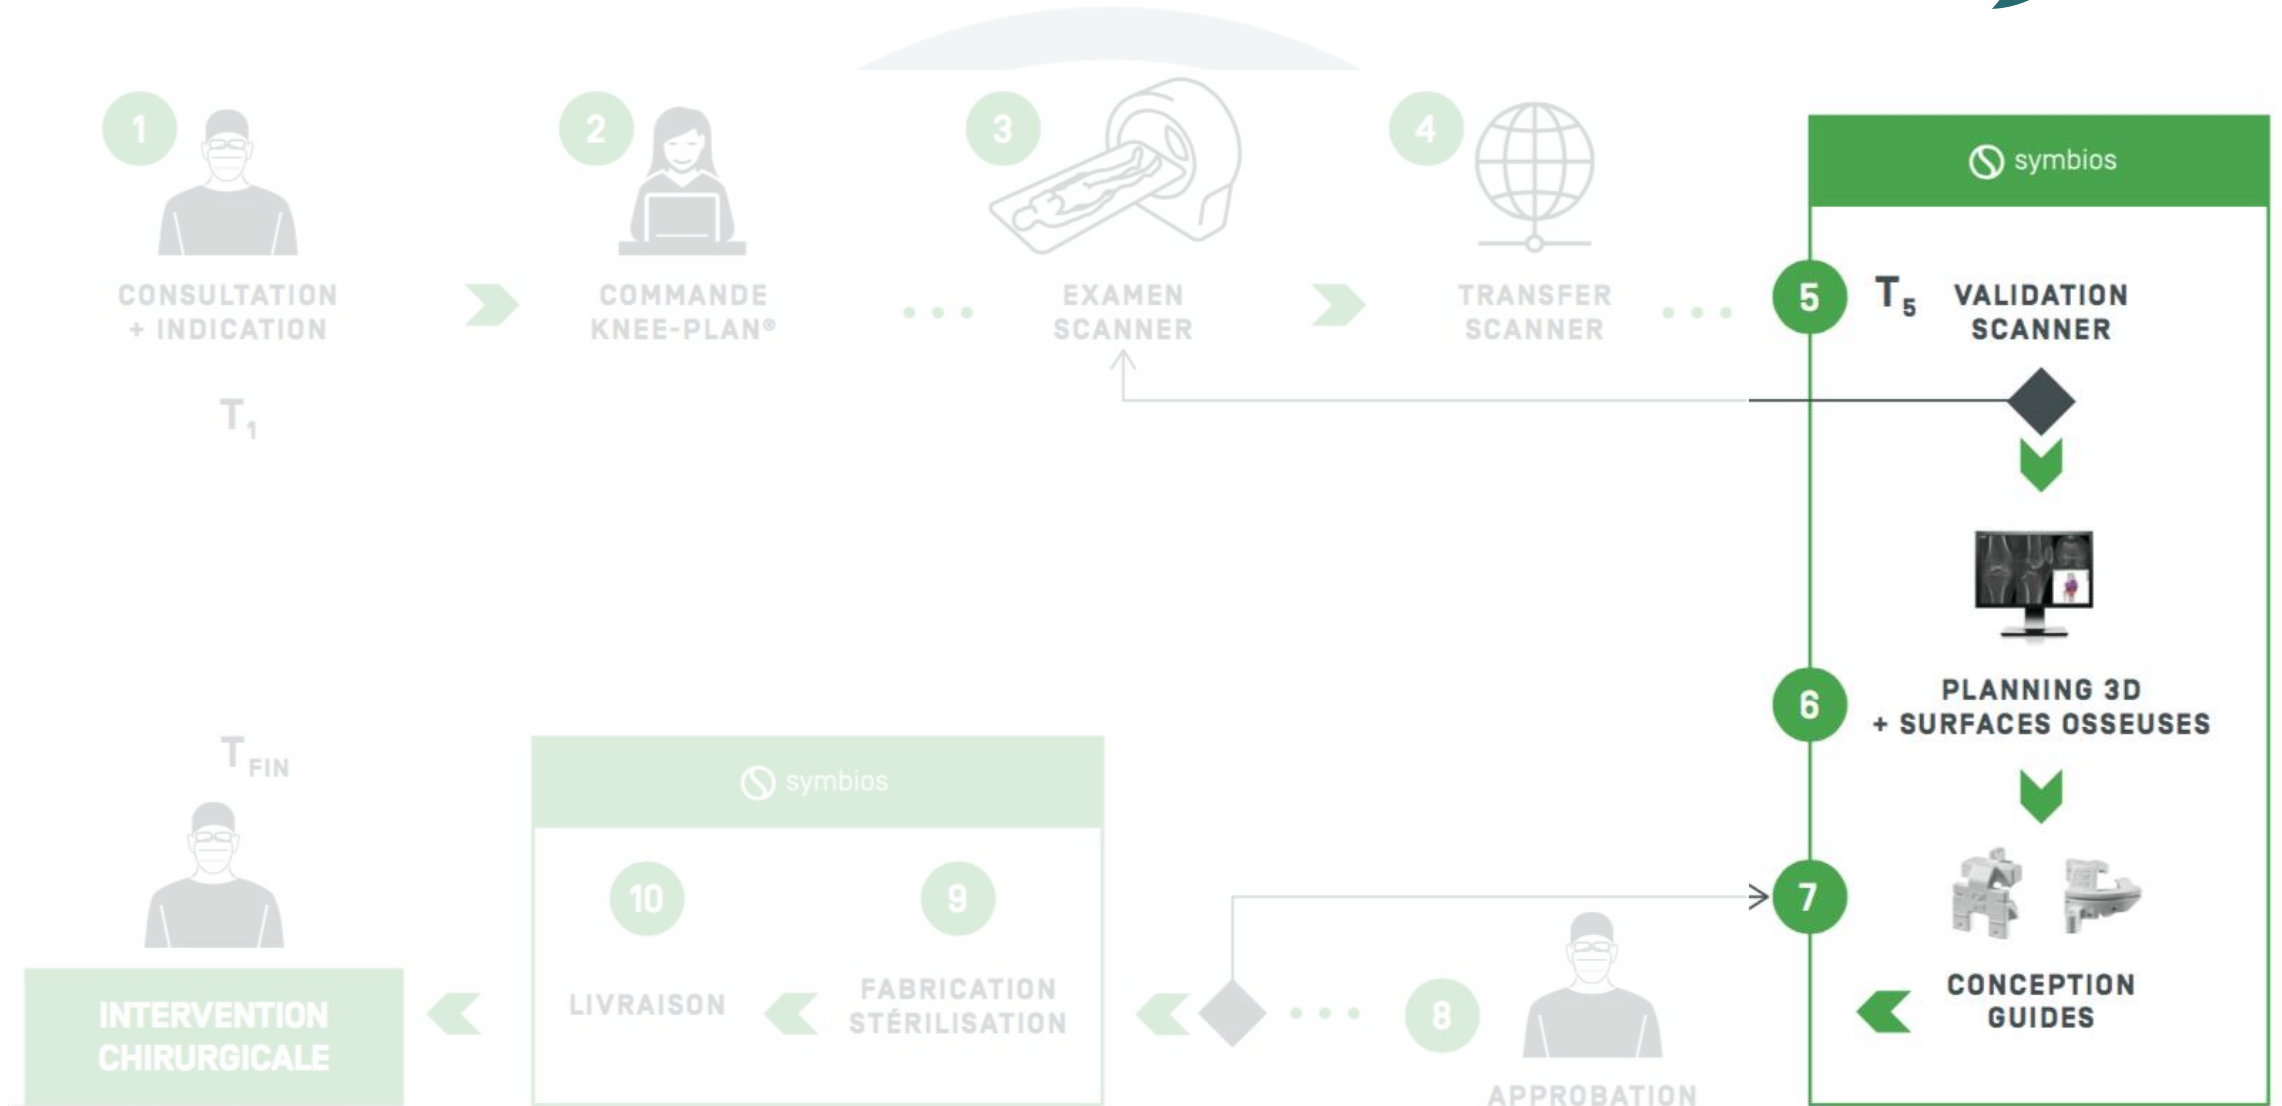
1
CONSULTATION + INDICATION
$T_1$

2
COMMANDE KNEE-PLAN®

3
EXAMEN SCANNER

4
TRANSFER SCANNER

symbios

5
$T_5$ VALIDATION SCANNER

6
PLANNING 3D + SURFACES OSSEUSES

7
CONCEPTION GUIDES

8
APPROBATION

symbios

9
FABRICATION STÉRILISATION

10
LIVRAISON

$T_{FIN}$

INTERVENTION CHIRURGICALE